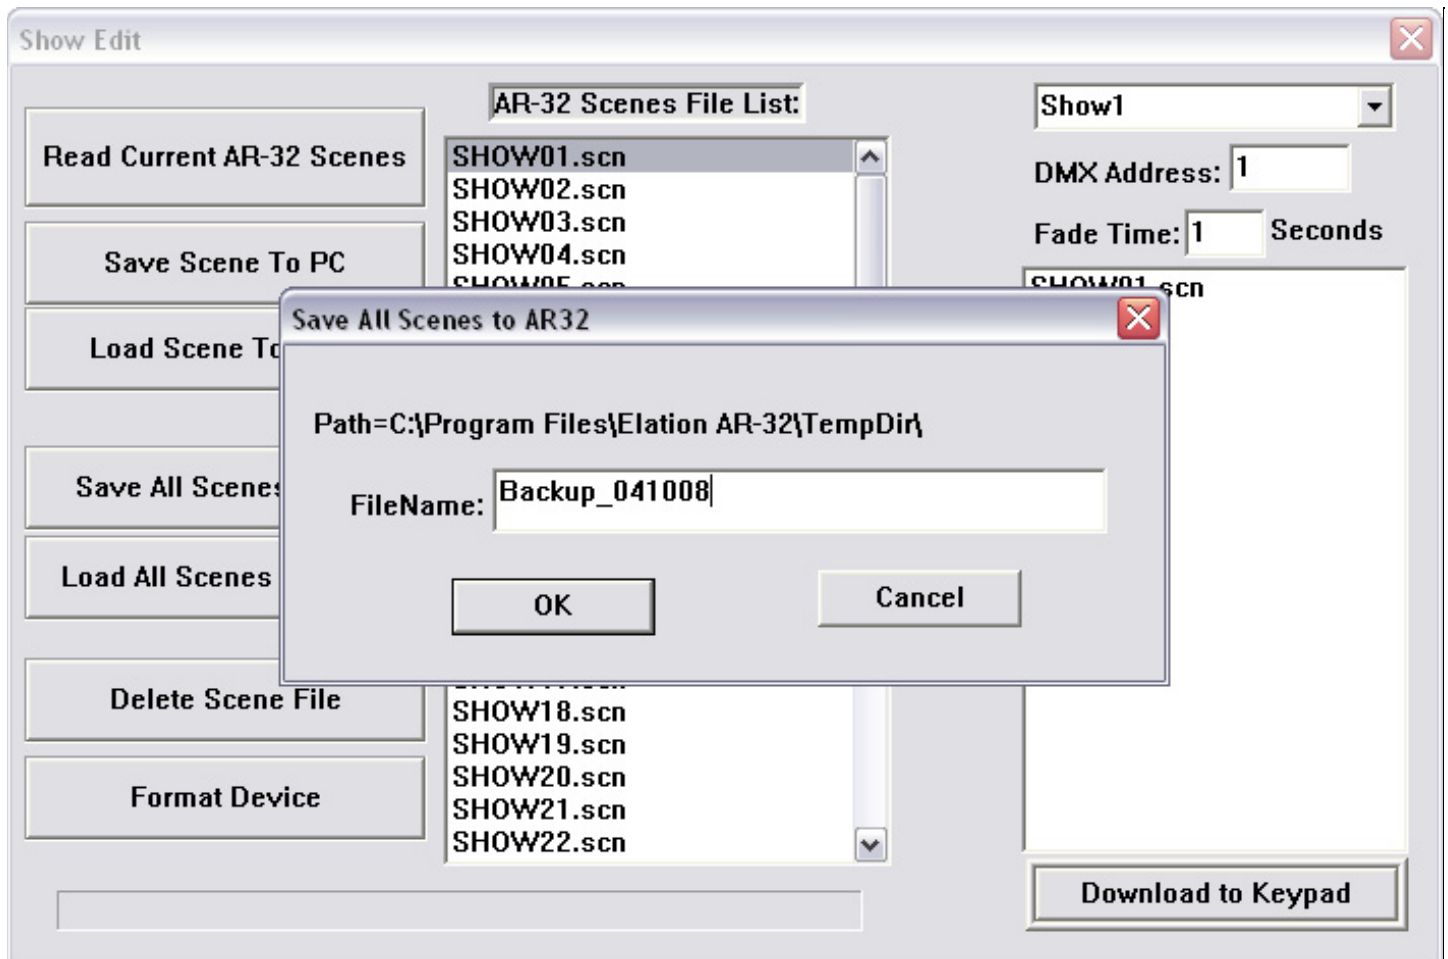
Show Edit

Read Current AR-32 Scenes

Save Scene To PC

Load Scene To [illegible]

Save All Scene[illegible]

Load All Scenes

Delete Scene File

Format Device

AR-32 Scenes File List:

SHOW01.scn
SHOW02.scn
SHOW03.scn
SHOW04.scn
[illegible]
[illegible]
SHOW18.scn
SHOW19.scn
SHOW20.scn
SHOW21.scn
SHOW22.scn

Show1

DMX Address: 1

Fade Time: 1 Seconds

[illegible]scn

Download to Keypad

Save All Scenes to AR32

Path=C:\Program Files\Elation AR-32\TempDir\

FileName: Backup_041008

OK

Cancel